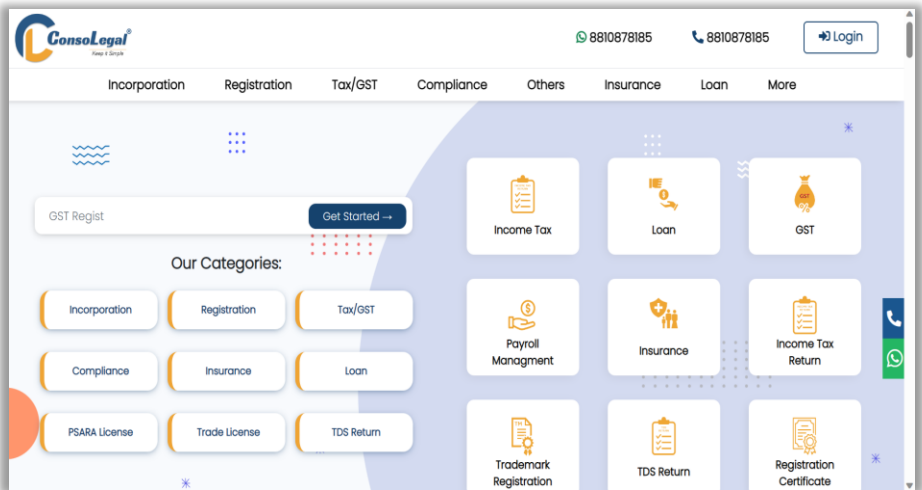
ConsoLegal®
Keep it Simple

8810878185 8810878185 Login

Incorporation Registration Tax/GST Compliance Others Insurance Loan More

GST Regist Get Started →

Our Categories:

Incorporation Registration Tax/GST
Compliance Insurance Loan
PSARA License Trade License TDS Return

Income Tax
Loan
GST
Payroll Managment
Insurance
Income Tax Return
Trademark Registration
TDS Return
Registration Certificate